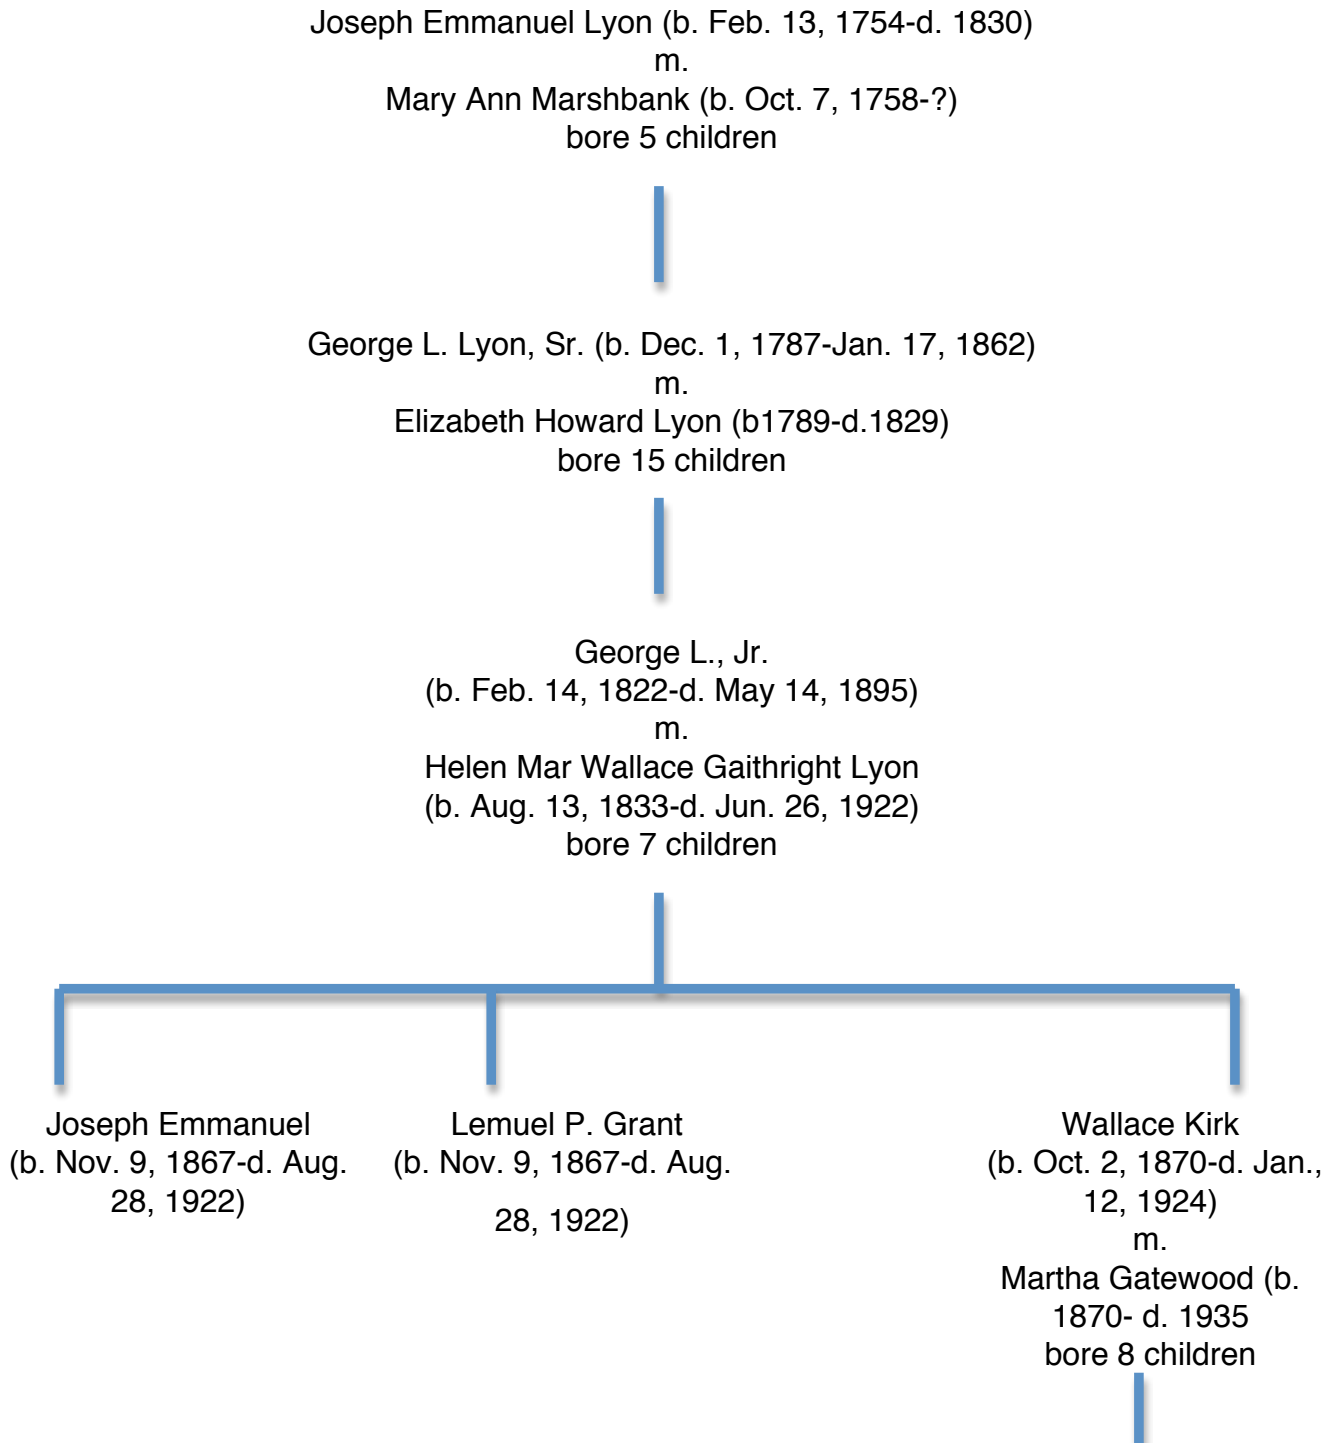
Joseph Emmanuel Lyon (b. Feb. 13, 1754-d. 1830)
m.
Mary Ann Marshbank (b. Oct. 7, 1758-?)
bore 5 children

George L. Lyon, Sr. (b. Dec. 1, 1787-Jan. 17, 1862)
m.
Elizabeth Howard Lyon (b1789-d.1829)
bore 15 children

George L., Jr.
(b. Feb. 14, 1822-d. May 14, 1895)
m.
Helen Mar Wallace Gaithright Lyon
(b. Aug. 13, 1833-d. Jun. 26, 1922)
bore 7 children

Joseph Emmanuel
(b. Nov. 9, 1867-d. Aug. 28, 1922)

Lemuel P. Grant
(b. Nov. 9, 1867-d. Aug. 28, 1922)

Wallace Kirk
(b. Oct. 2, 1870-d. Jan., 12, 1924)
m.
Martha Gatewood (b. 1870- d. 1935
bore 8 children